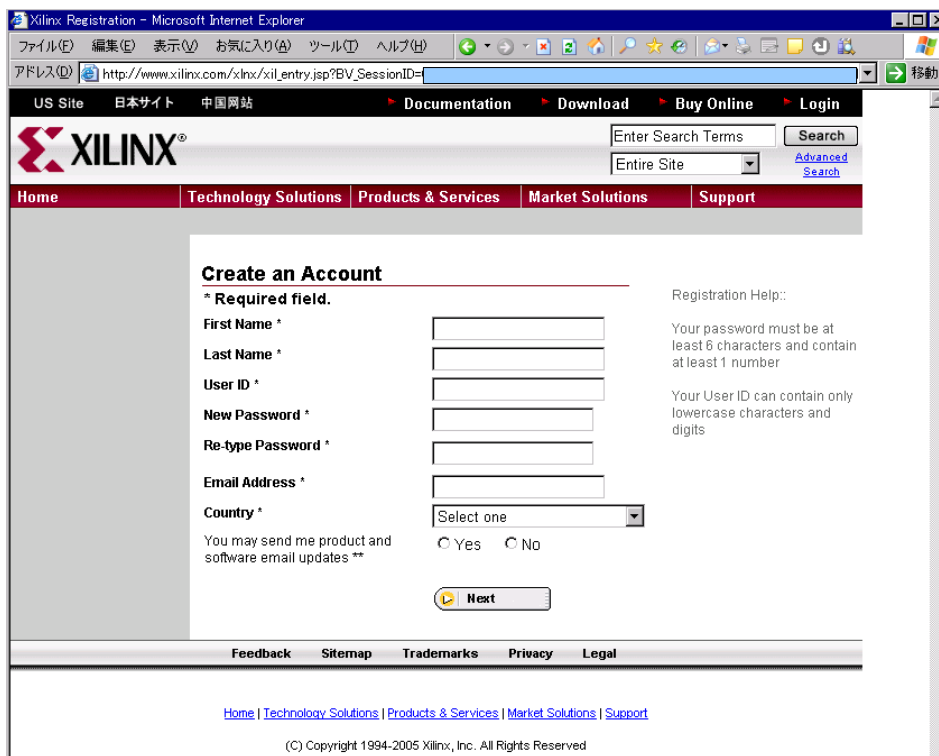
Xilinx Registration - Microsoft Internet Explorer

ファイル(F) 編集(E) 表示(V) お気に入り(A) ツール(T) ヘルプ(H)

アドレス(D) http://www.xilinx.com/xlnx/xil_entry.jsp?BV_SessionID=

移動

US Site 日本サイト 中国网站 Documentation Download Buy Online Login

XILINX®

Enter Search Terms Search

Entire Site

Advanced Search

Home Technology Solutions Products & Services Market Solutions Support

Create an Account

* Required field.

First Name *

Last Name *

User ID *

New Password *

Re-type Password *

Email Address *

Country * Select one

You may send me product and software email updates ** Yes No

Next

Registration Help::

Your password must be at least 6 characters and contain at least 1 number

Your User ID can contain only lowercase characters and digits

Feedback Sitemap Trademarks Privacy Legal

Home | Technology Solutions | Products & Services | Market Solutions | Support

(C) Copyright 1994-2005 Xilinx, Inc. All Rights Reserved